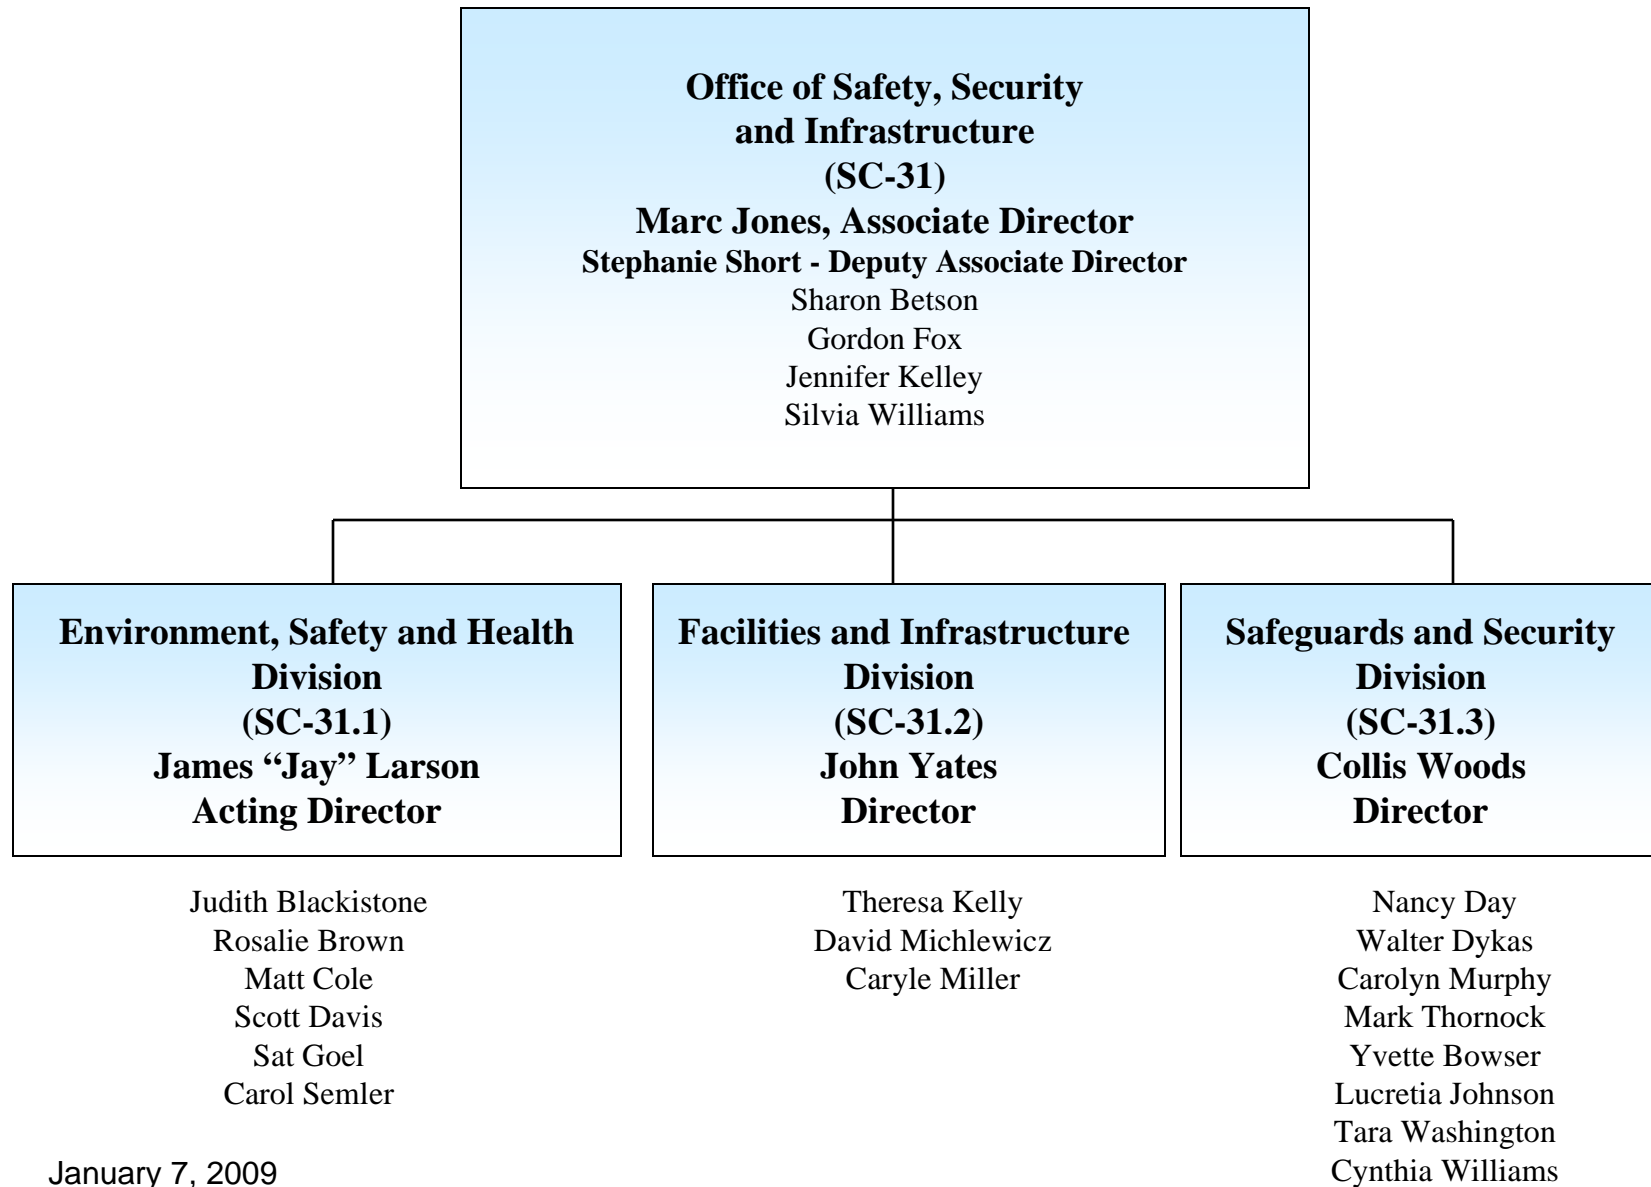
Office of Safety, Security and Infrastructure
(SC-31)
Marc Jones, Associate Director
Stephanie Short - Deputy Associate Director
Sharon Betson
Gordon Fox
Jennifer Kelley
Silvia Williams

Environment, Safety and Health Division
(SC-31.1)
James “Jay” Larson
Acting Director

Judith Blackistone
Rosalie Brown
Matt Cole
Scott Davis
Sat Goel
Carol Semler

Facilities and Infrastructure Division
(SC-31.2)
John Yates
Director

Theresa Kelly
David Michlewicz
Caryle Miller

Safeguards and Security Division
(SC-31.3)
Collis Woods
Director

Nancy Day
Walter Dykas
Carolyn Murphy
Mark Thornock
Yvette Bowser
Lucretia Johnson
Tara Washington
Cynthia Williams

January 7, 2009